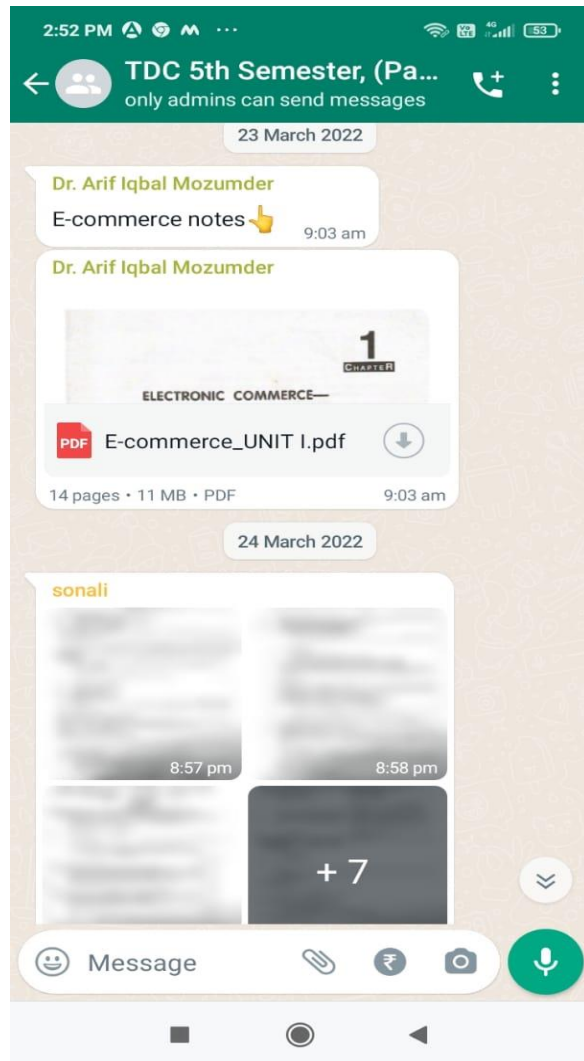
2:52 PM ···
4G 53

TDC 5th Semester, (Pa...
only admins can send messages

23 March 2022

Dr. Arif Iqbal Mozumder
E-commerce notes👆 9:03 am

Dr. Arif Iqbal Mozumder
1
CHAPTER
ELECTRONIC COMMERCE—
PDF E-commerce_UNIT I.pdf
14 pages • 11 MB • PDF 9:03 am

24 March 2022

sonali
8:57 pm
8:58 pm
+ 7

Message